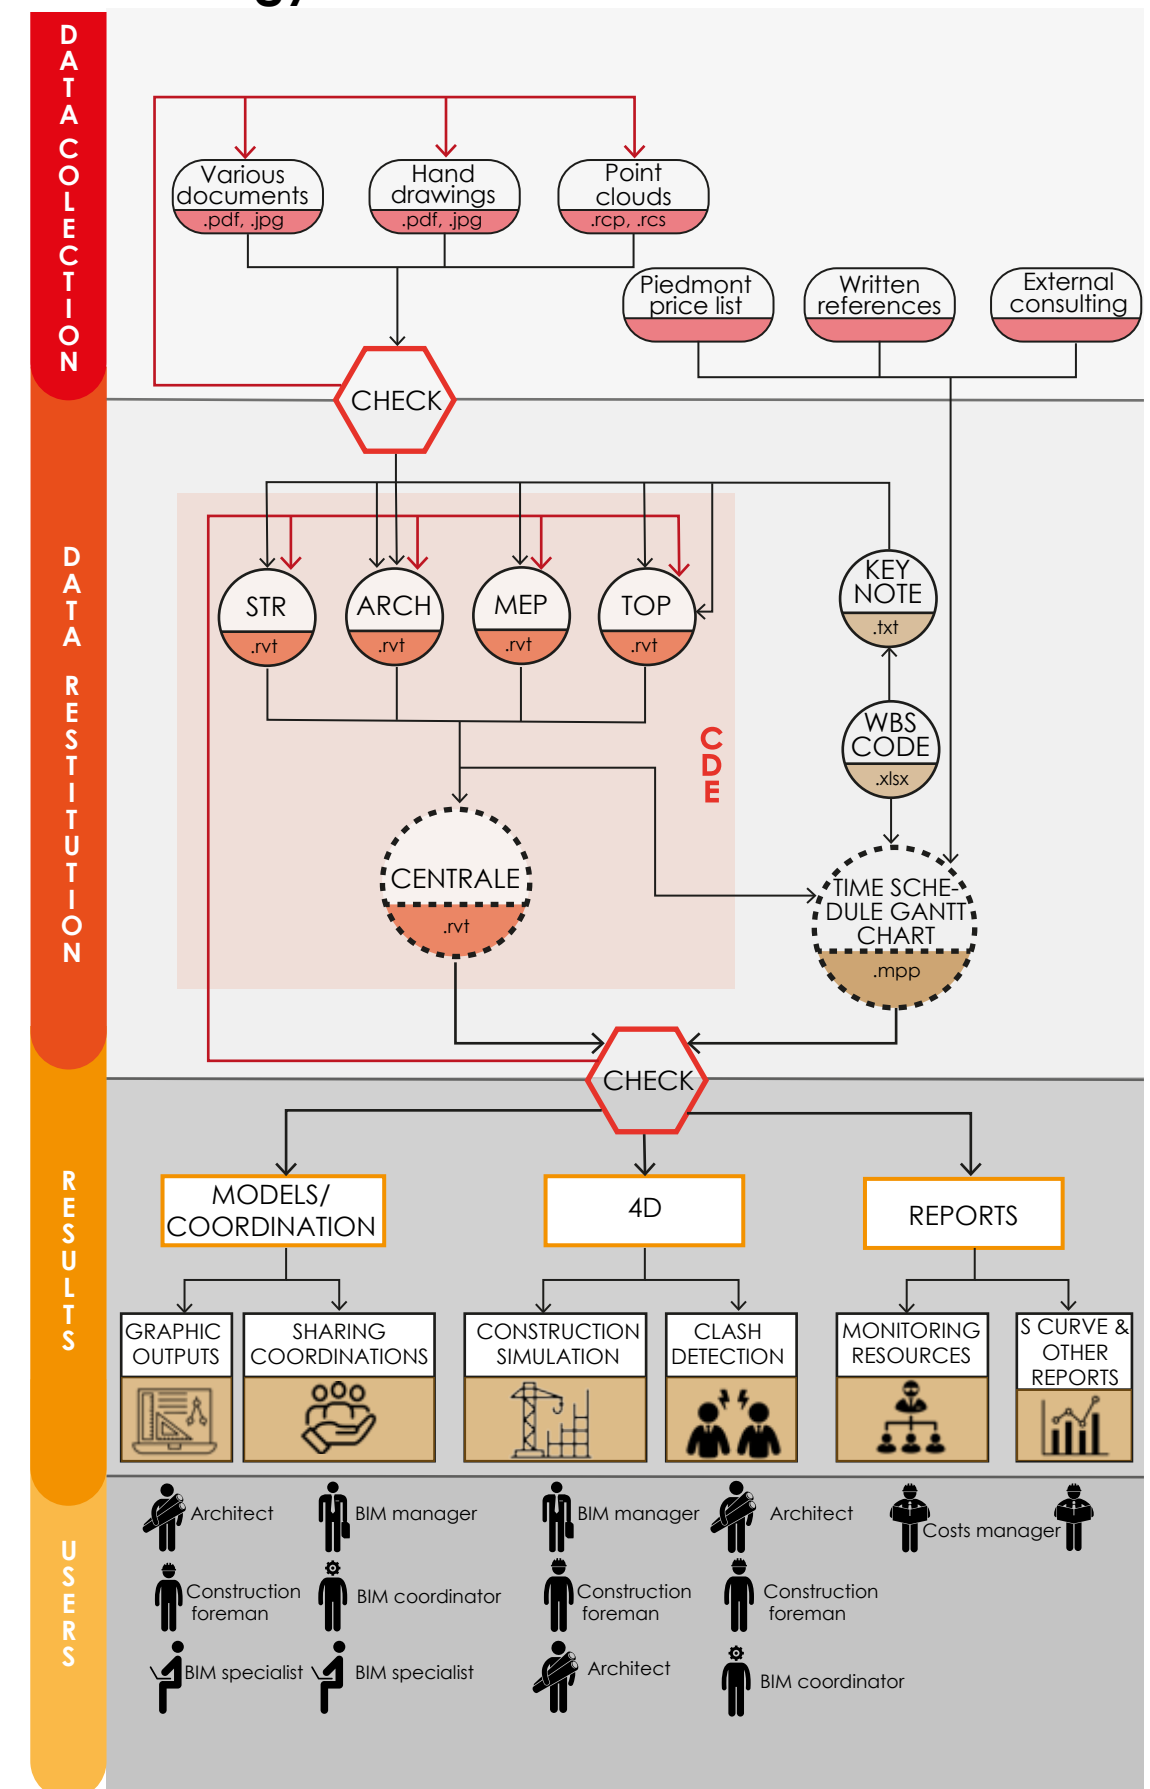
DATA COLLECTION

Various documents
.pdf, .jpg

Hand drawings
.pdf, .jpg

Point clouds
.rcp, .rcs

Piedmont price list

Written references

External consulting

CHECK

DATA RESTITUTION

STR
.rvt

ARCH
.rvt

MEP
.rvt

TOP
.rvt

KEY NOTE
.txt

WBS CODE
.xlsx

CDE

CENTRALE
.rvt

TIME SCHEDULE GANTT CHART
.mpp

CHECK

RESULTS

MODELS/ COORDINATION

4D

REPORTS

GRAPHIC OUTPUTS

SHARING COORDINATIONS

CONSTRUCTION SIMULATION

CLASH DETECTION

MONITORING RESOURCES

S CURVE & OTHER REPORTS

USERS

Architect
BIM manager
BIM manager
Architect
Costs manager

Construction foreman
BIM coordinator
Construction foreman
Construction foreman

BIM specialist
BIM specialist
Architect
BIM coordinator